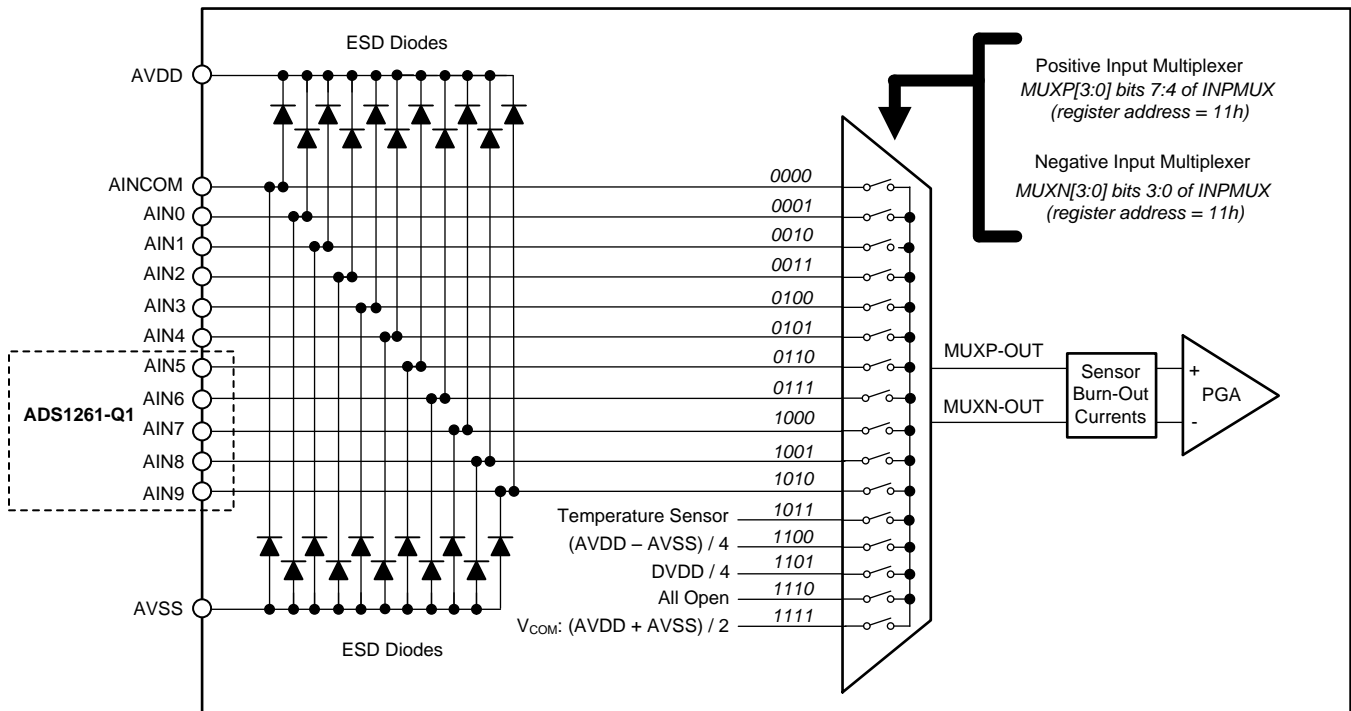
ESD Diodes

AVDD

Positive Input Multiplexer
MUXP[3:0] bits 7:4 of INPMUX
(register address = 11h)

Negative Input Multiplexer
MUXN[3:0] bits 3:0 of INPMUX
(register address = 11h)

AINCOM
AIN0
AIN1
AIN2
AIN3
AIN4
AIN5
AIN6
AIN7
AIN8
AIN9

ADS1261-Q1

0000
0001
0010
0011
0100
0101
0110
0111
1000
1001
1010
Temperature Sensor 1011
(AVDD – AVSS) / 4 1100
DVDD / 4 1101
All Open 1110
$V_{COM}$: (AVDD + AVSS) / 2 1111

MUXP-OUT
MUXN-OUT

Sensor Burn-Out Currents

+
-
PGA

AVSS

ESD Diodes